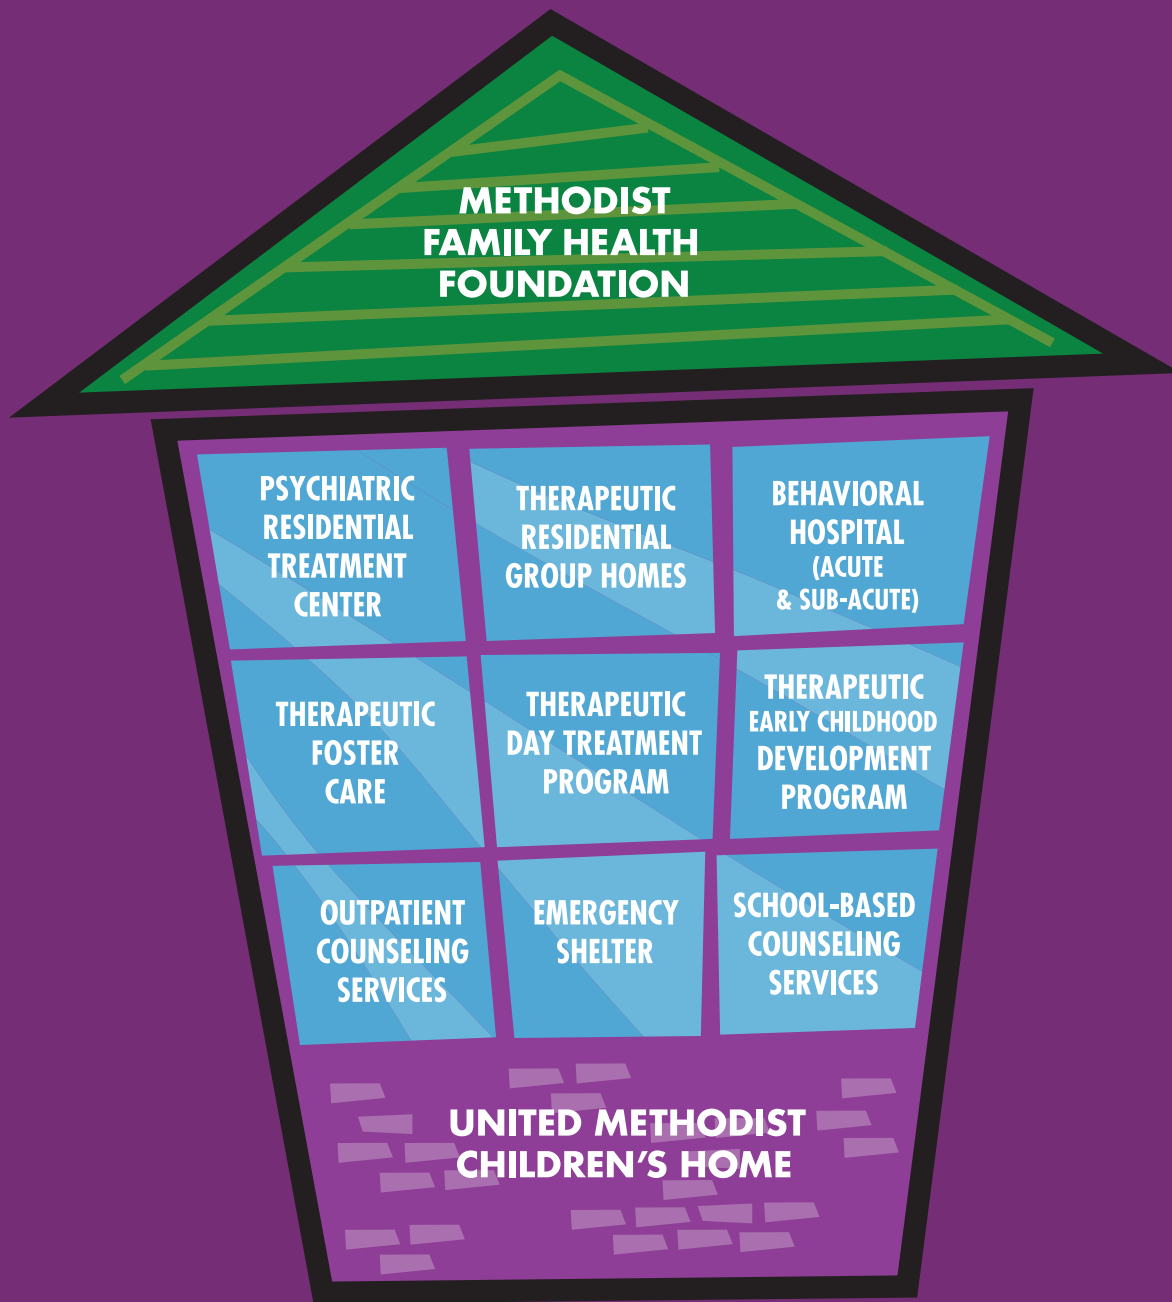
METHODIST FAMILY HEALTH FOUNDATION

PSYCHIATRIC RESIDENTIAL TREATMENT CENTER

THERAPEUTIC RESIDENTIAL GROUP HOMES

BEHAVIORAL HOSPITAL (ACUTE & SUB-ACUTE)

THERAPEUTIC FOSTER CARE

THERAPEUTIC DAY TREATMENT PROGRAM

THERAPEUTIC EARLY CHILDHOOD DEVELOPMENT PROGRAM

OUTPATIENT COUNSELING SERVICES

EMERGENCY SHELTER

SCHOOL-BASED COUNSELING SERVICES

UNITED METHODIST CHILDREN'S HOME